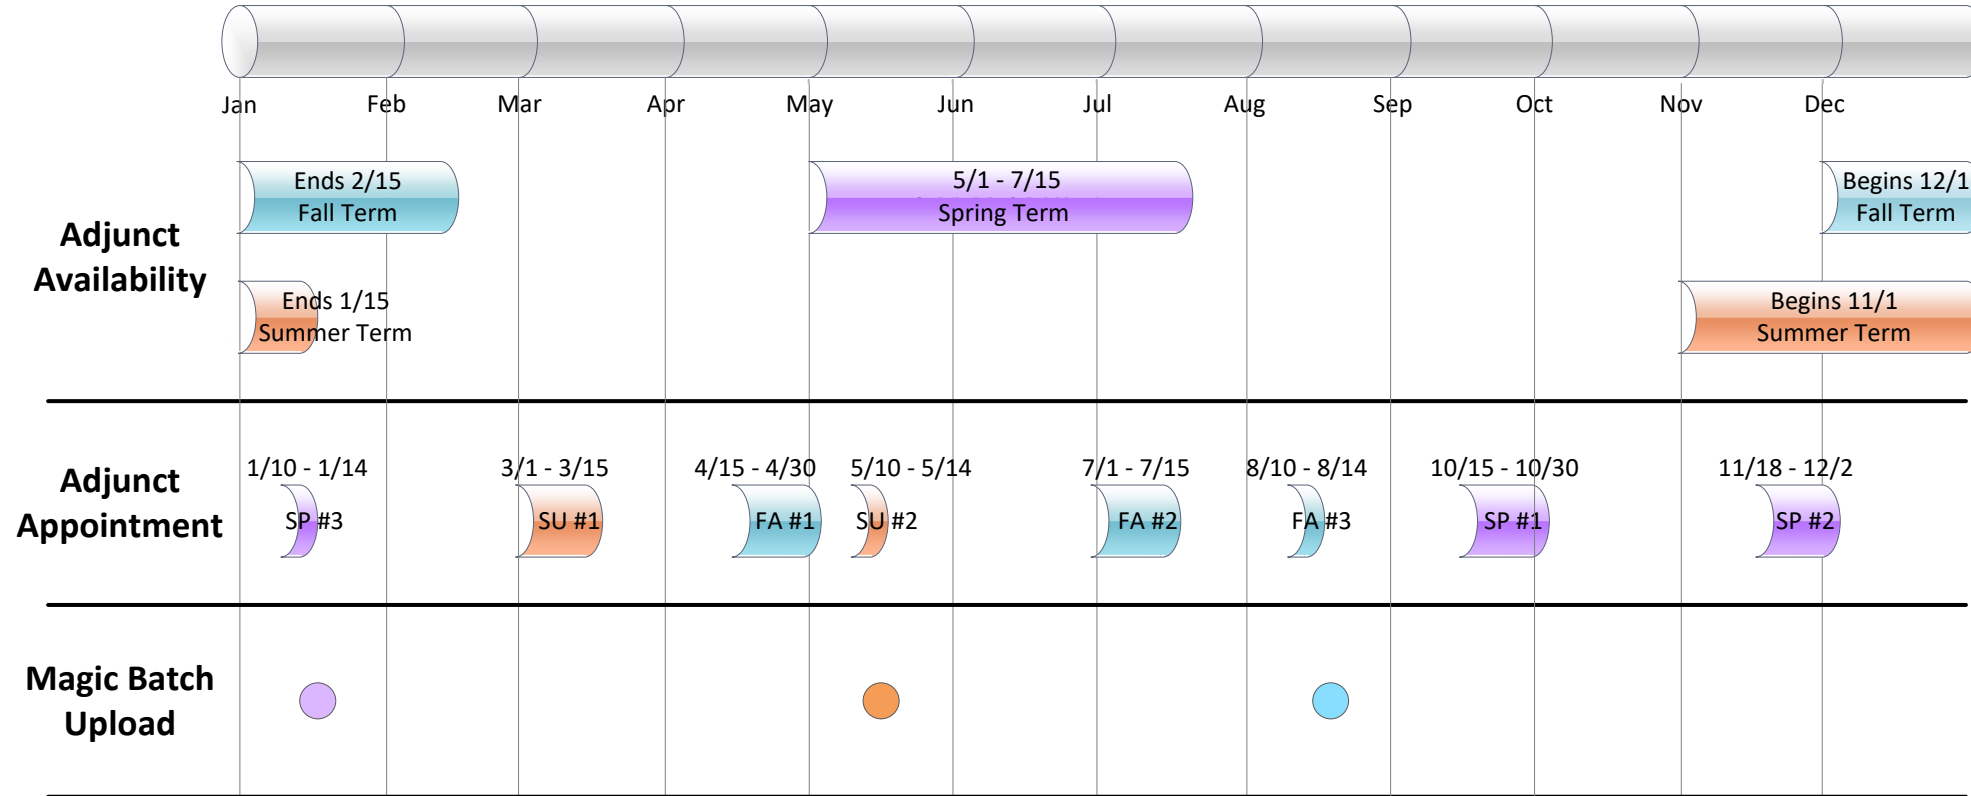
Jan Feb Mar Apr May Jun Jul Aug Sep Oct Nov Dec

Adjunct Availability

Ends 2/15
Fall Term

5/1 - 7/15
Spring Term

Begins 12/1
Fall Term

Ends 1/15
Summer Term

Begins 11/1
Summer Term

Adjunct Appointment

1/10 - 1/14
SP #3

3/1 - 3/15
SU #1

4/15 - 4/30
FA #1

5/10 - 5/14
SU #2

7/1 - 7/15
FA #2

8/10 - 8/14
FA #3

10/15 - 10/30
SP #1

11/18 - 12/2
SP #2

Magic Batch Upload